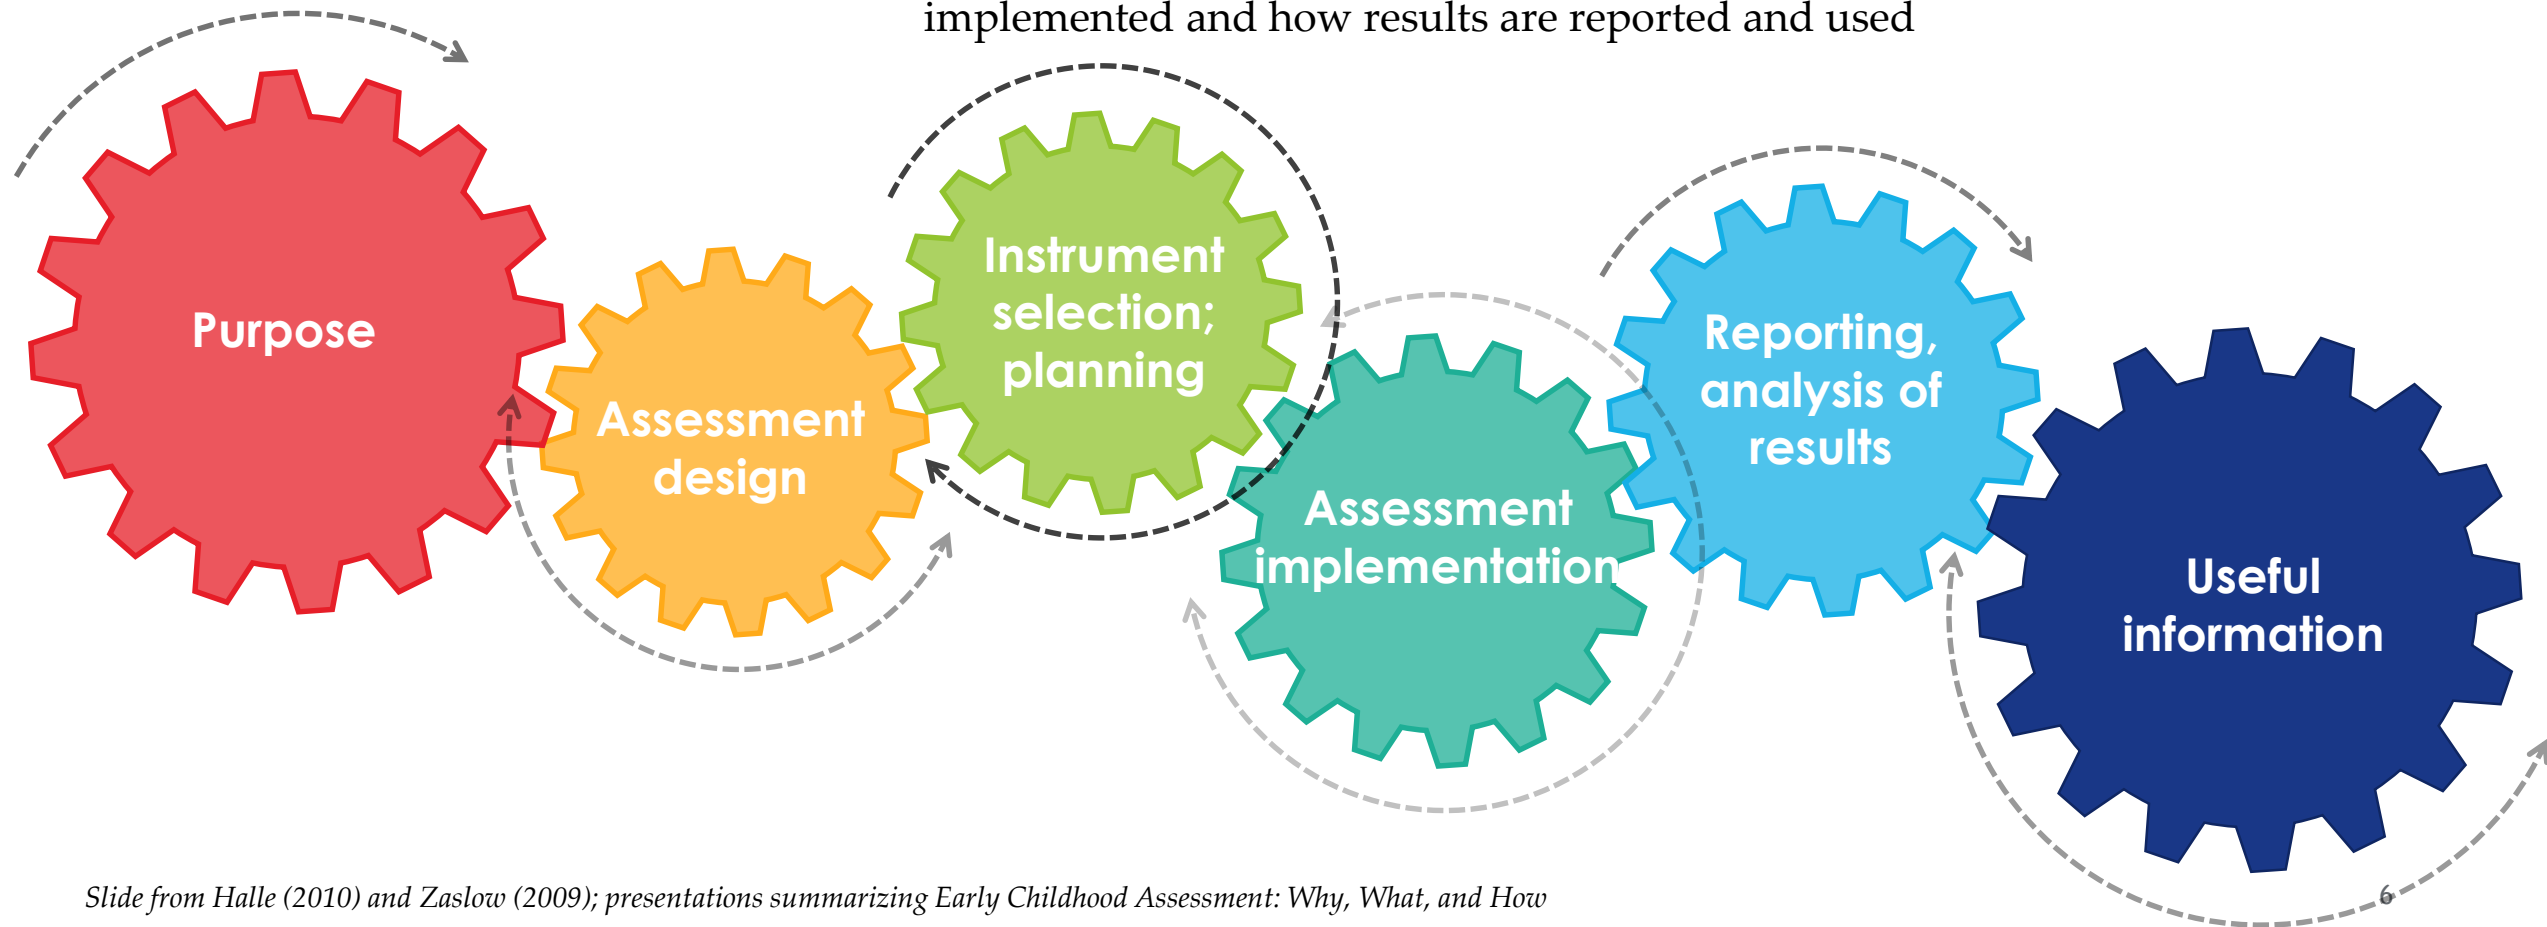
implemented and how results are reported and used

Purpose

Assessment design

Instrument selection; planning

Assessment implementation

Reporting, analysis of results

Useful information

Slide from Halle (2010) and Zaslow (2009); presentations summarizing Early Childhood Assessment: Why, What, and How

6